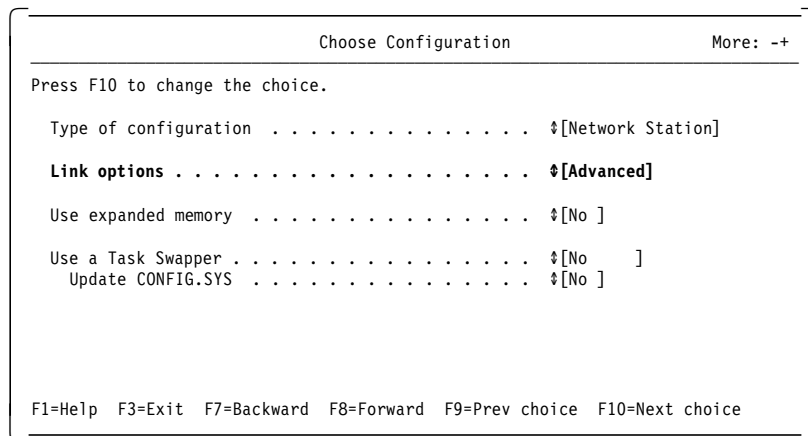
Choose Configuration More: -+

Press F10 to change the choice.

Type of configuration . . . . . . . . . . . . . . ⇕[Network Station]

**Link options . . . . . . . . . . . . . . . . . . ⇕[Advanced]**

Use expanded memory . . . . . . . . . . . . . . . ⇕[No ]

Use a Task Swapper . . . . . . . . . . . . . . . . ⇕[No ]
Update CONFIG.SYS . . . . . . . . . . . . . . . ⇕[No ]

F1=Help F3=Exit F7=Backward F8=Forward F9=Prev choice F10=Next choice